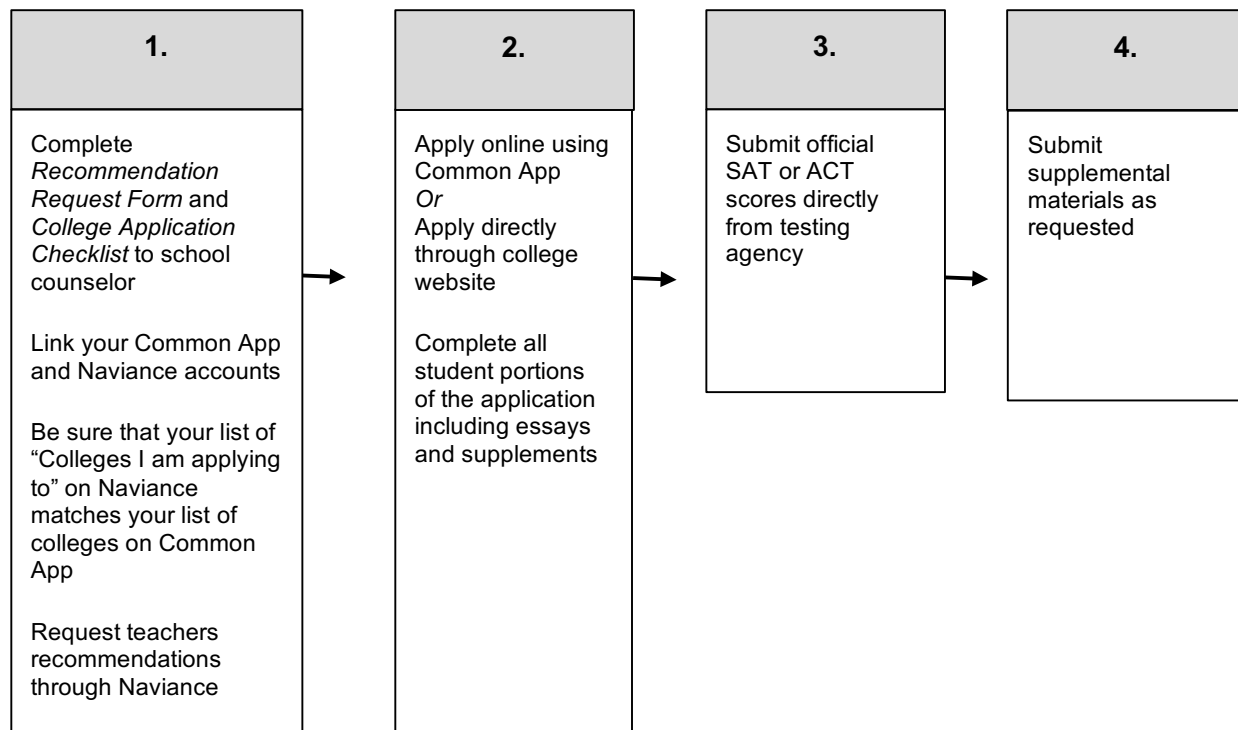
1.

Complete *Recommendation Request Form* and *College Application Checklist* to school counselor

Link your Common App and Naviance accounts

Be sure that your list of “Colleges I am applying to” on Naviance matches your list of colleges on Common App

Request teachers recommendations through Naviance

2.

Apply online using Common App
*Or*
Apply directly through college website

Complete all student portions of the application including essays and supplements

3.

Submit official SAT or ACT scores directly from testing agency

4.

Submit supplemental materials as requested